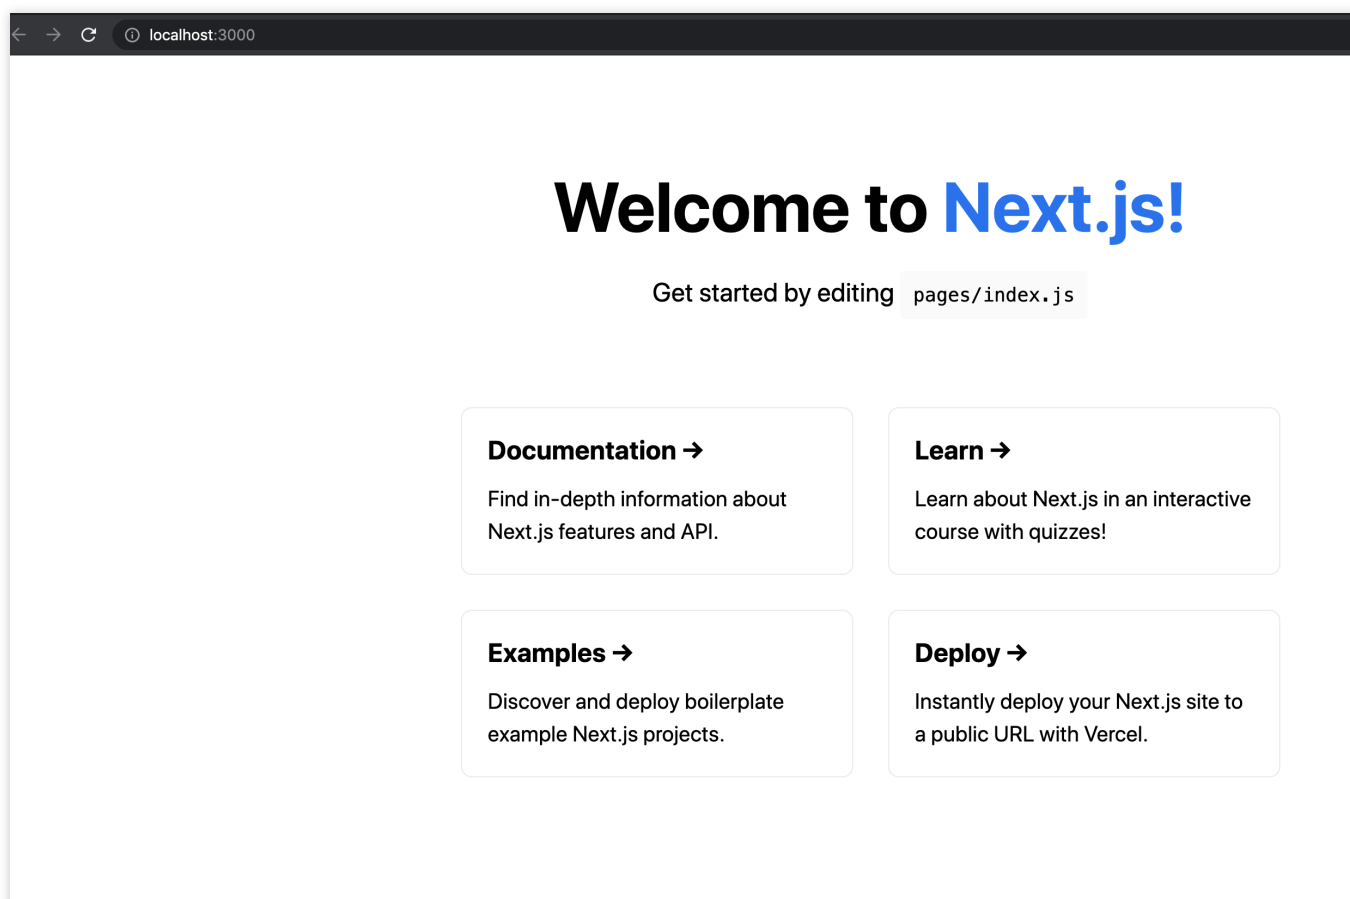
localhost:3000

Welcome to Next.js!

Get started by editing pages/index.js

Documentation →

Find in-depth information about Next.js features and API.

Learn →

Learn about Next.js in an interactive course with quizzes!

Examples →

Discover and deploy boilerplate example Next.js projects.

Deploy →

Instantly deploy your Next.js site to a public URL with Vercel.